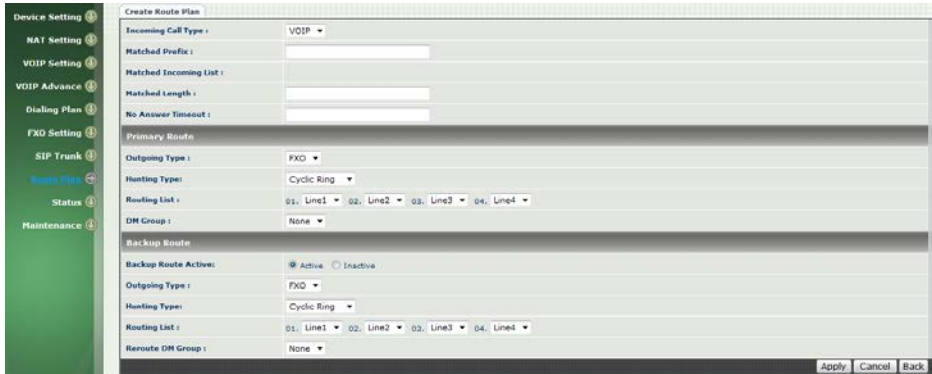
Device Setting
NAT Setting
VOIP Setting
VOIP Advance
Dialing Plan
FXO Setting
SIP Trunk
Route Plan
Status
Maintenance

Create Route Plan

| | |
|---|---|
| Incoming Call Type : | VOIP |
| Matched Prefix : | |
| Matched Incoming List : | |
| Matched Length : | |
| No Answer Timeout : | |
| **Primary Route** | |
| Outgoing Type : | FXO |
| Hunting Type: | Cyclic Ring |
| Routing List : | 01. Line1 02. Line2 03. Line3 04. Line4 |
| DM Group : | None |
| **Backup Route** | |
| Backup Route Active: | Active Inactive |
| Outgoing Type : | FXO |
| Hunting Type: | Cyclic Ring |
| Routing List : | 01. Line1 02. Line2 03. Line3 04. Line4 |
| Reroute DM Group : | None |

Apply Cancel Back